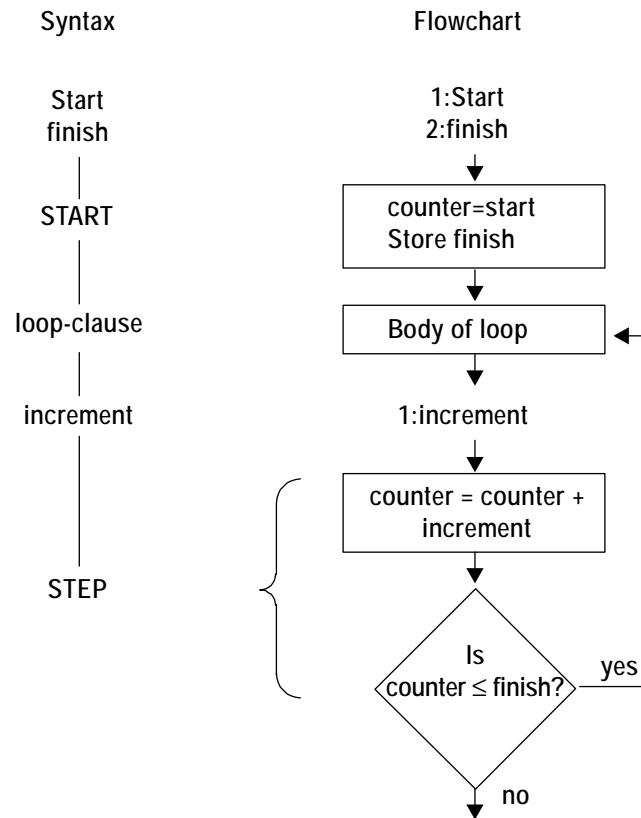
Syntax

Flowchart

Start
finish

START

loop-clause

increment

STEP

1:Start
2:finish

counter=start
Store finish

Body of loop

1:increment

counter = counter + increment

Is
counter ≤ finish?

yes

no